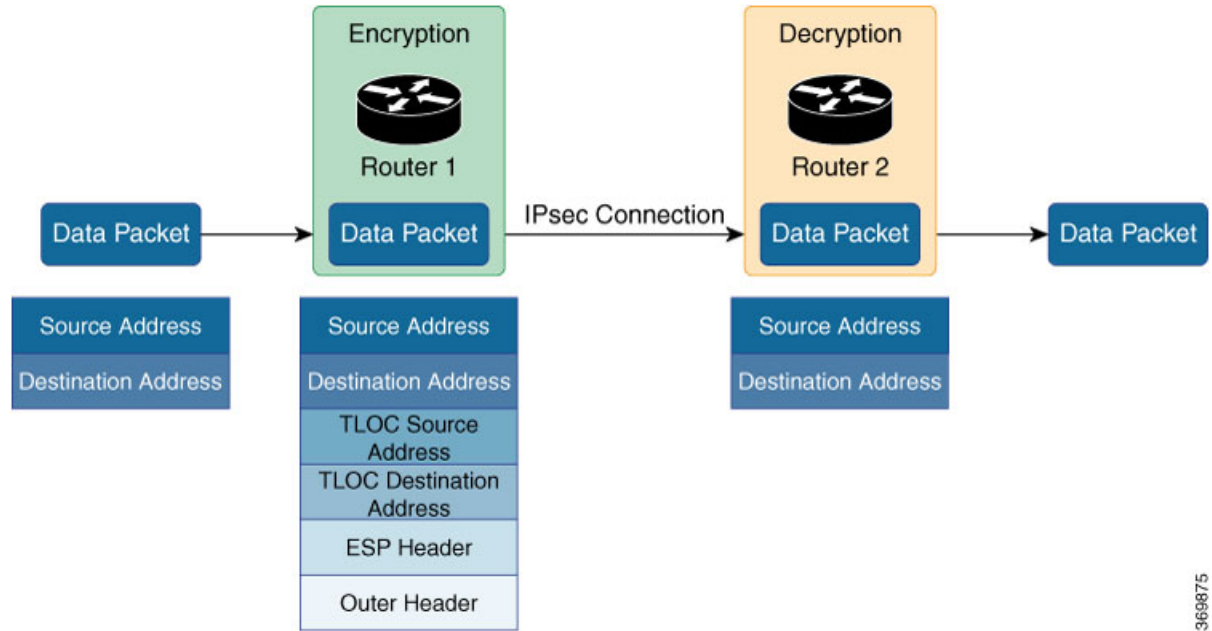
Encryption

Router 1

Decryption

Router 2

Data Packet

Data Packet

IPsec Connection

Data Packet

Data Packet

Source Address

Destination Address

Source Address

Destination Address

TLOC Source Address

TLOC Destination Address

ESP Header

Outer Header

Source Address

Destination Address

369875